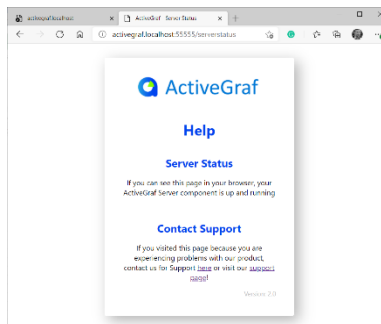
activegraf.localhost

ActiveGraf Server Status

activegraf.localhost:55555/serverstatus

ActiveGraf

Help

Server Status

If you can see this page in your browser, your ActiveGraf Server component is up and running

Contact Support

If you visited this page because you are experiencing problems with our product, contact us for Support here or visit our support page!

Version 2.0